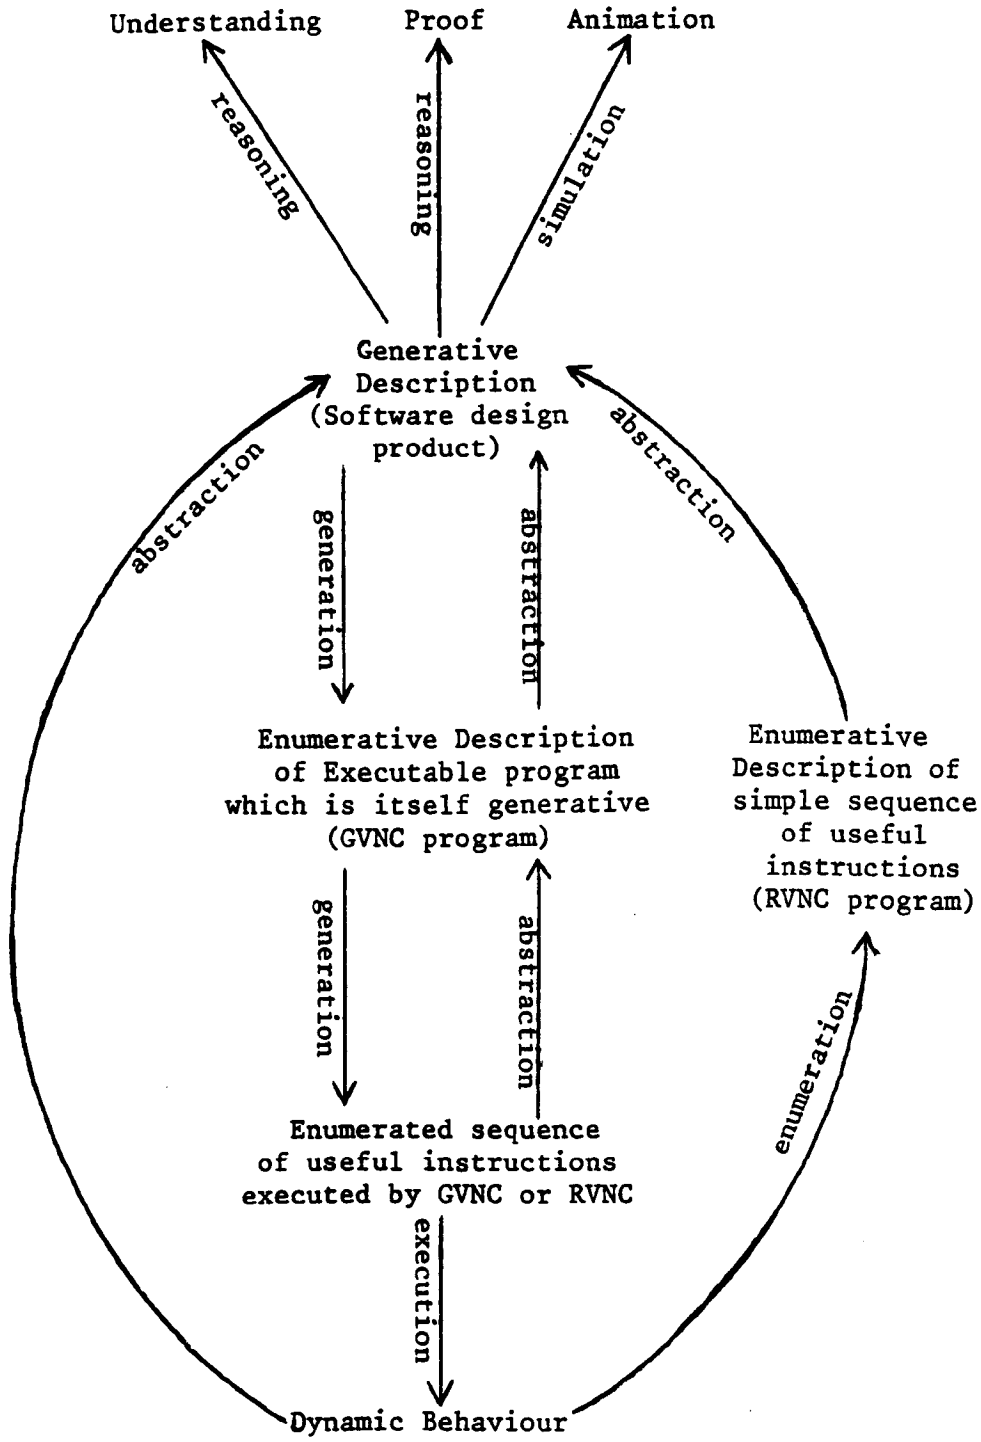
Understanding

Proof

Animation

reasoning

reasoning

simulation

Generative Description (Software design product)

abstraction

abstraction

generation

abstraction

Enumerative Description of Executable program which is itself generative (GVNC program)

Enumerative Description of simple sequence of useful instructions (RVNC program)

generation

abstraction

enumeration

Enumerated sequence of useful instructions executed by GVNC or RVNC

execution

Dynamic Behaviour